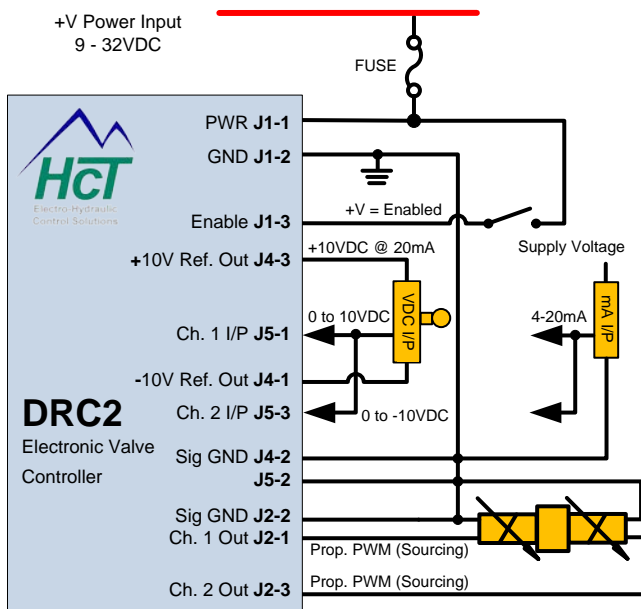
+V Power Input
9 - 32VDC

FUSE

HCT
Electro-Hydraulic Control Solutions

PWR J1-1

GND J1-2

Enable J1-3

+V = Enabled

Supply Voltage

+10V Ref. Out J4-3

+10VDC @ 20mA

0 to 10VDC

VDC I/P

4-20mA

mA I/P

Ch. 1 I/P J5-1

-10V Ref. Out J4-1

DRC2

Ch. 2 I/P J5-3

0 to -10VDC

Electronic Valve Controller

Sig GND J4-2

J5-2

Sig GND J2-2

Ch. 1 Out J2-1

Prop. PWM (Sourcing)

Ch. 2 Out J2-3

Prop. PWM (Sourcing)